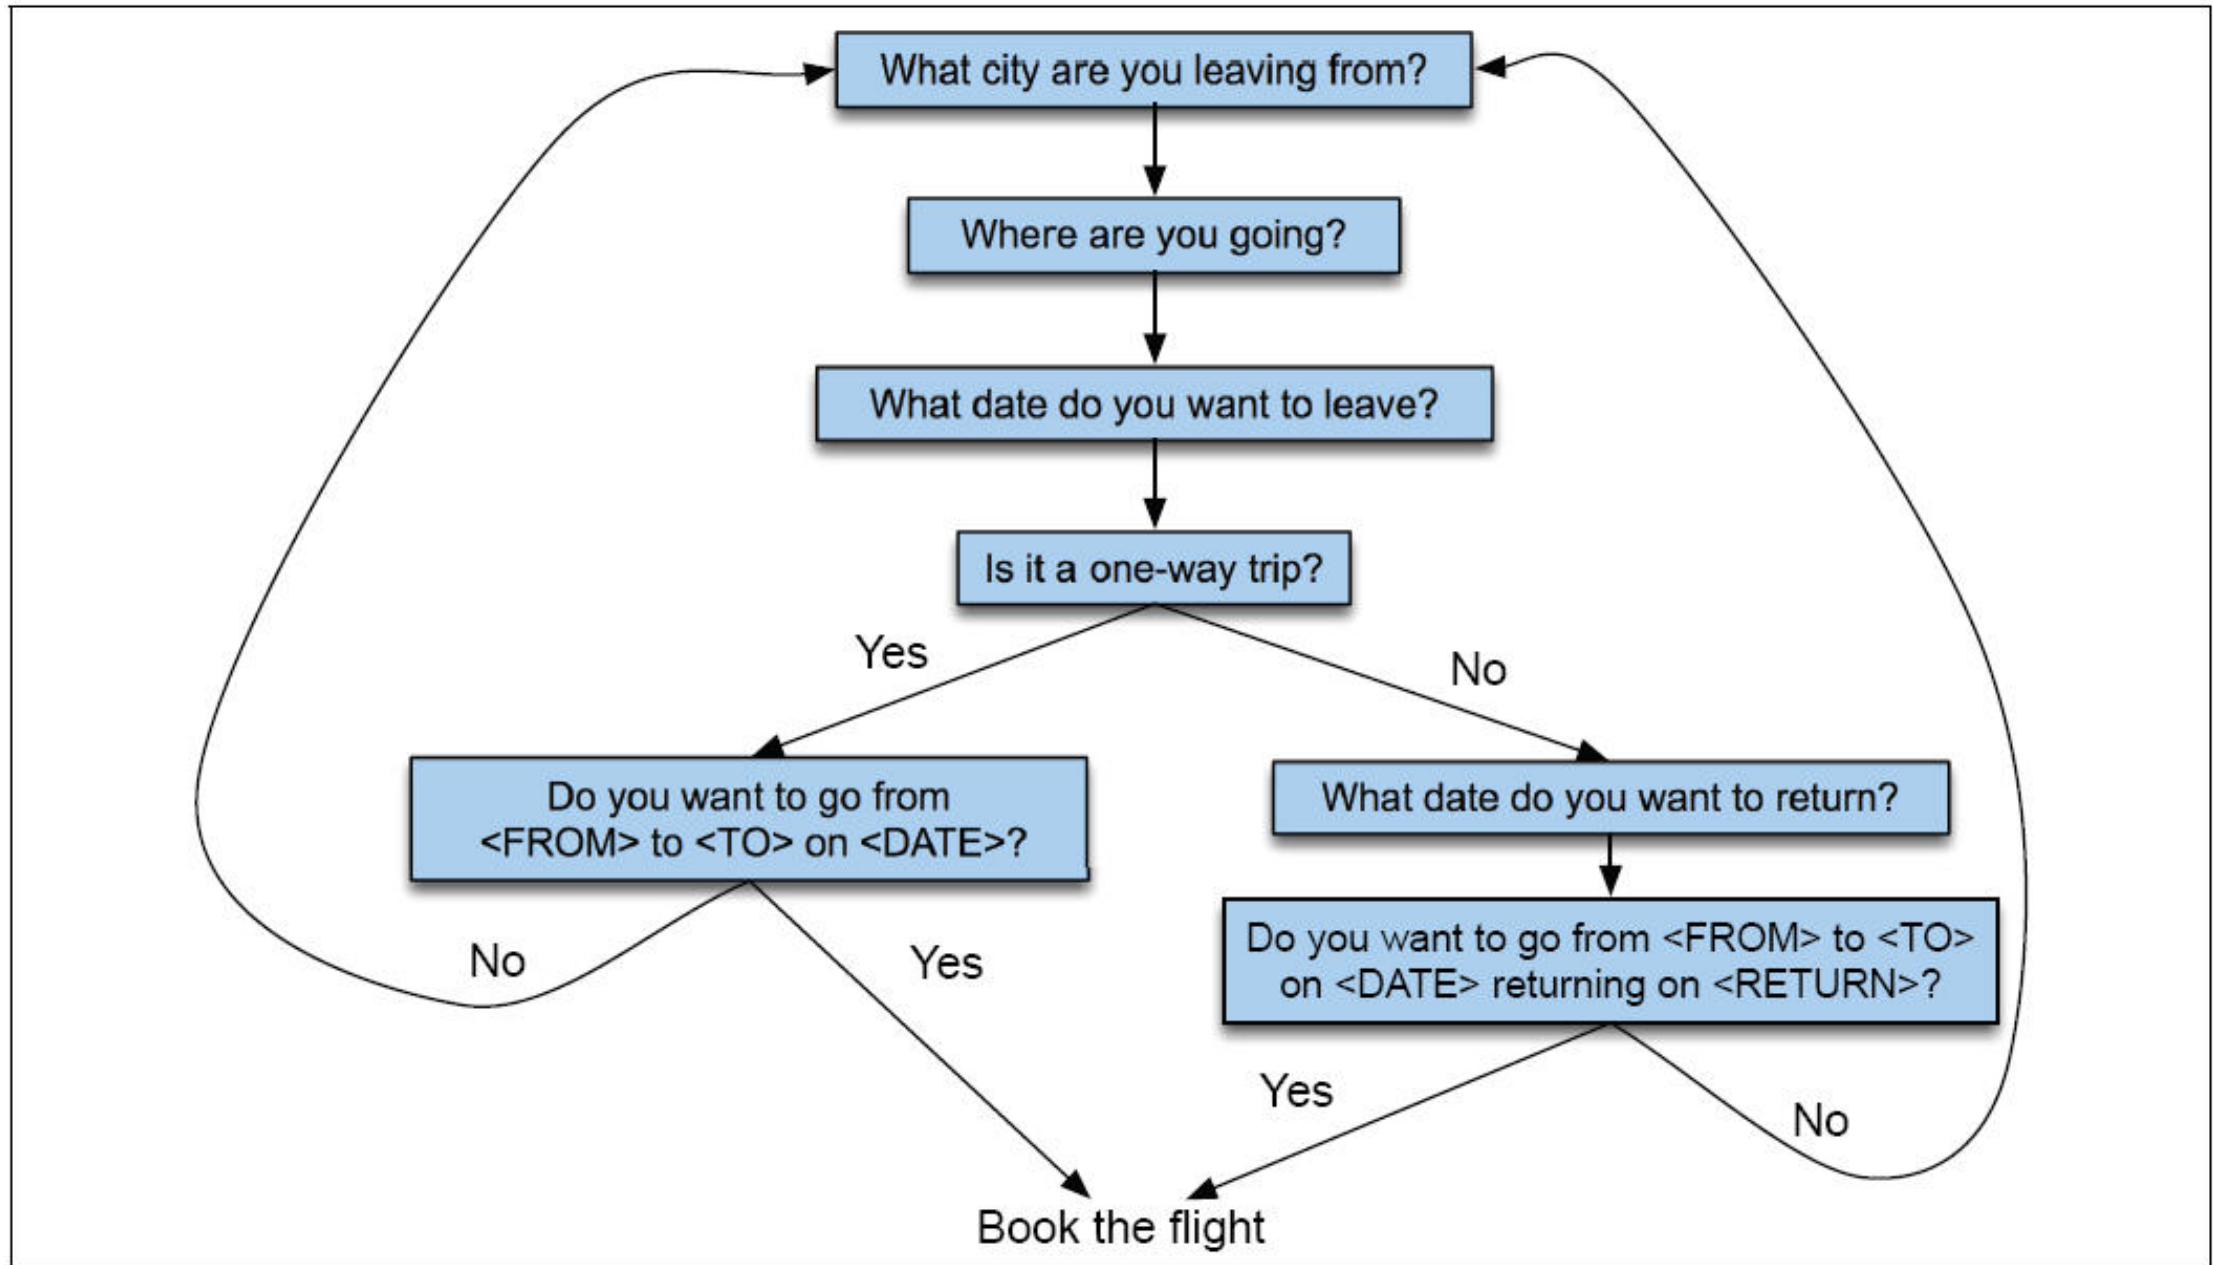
What city are you leaving from?

Where are you going?

What date do you want to leave?

Is it a one-way trip?

Yes

No

Do you want to go from <FROM> to <TO> on <DATE>?

What date do you want to return?

Do you want to go from <FROM> to <TO> on <DATE> returning on <RETURN>?

No

Yes

Yes

No

Book the flight